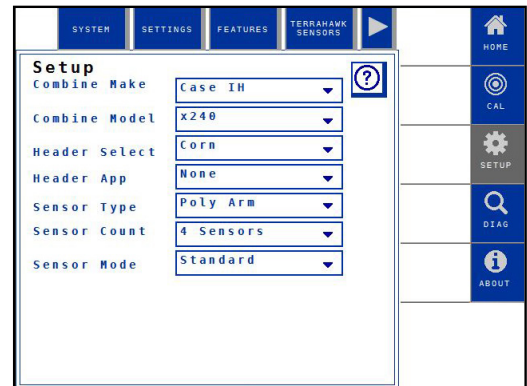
SYSTEM SETTINGS FEATURES TERRAHAWK SENSORS

HOME
CAL
SETUP
DIAG
ABOUT

Setup

?

| | |
|---|---|
| Combine Make | Case IH |
| Combine Model | x240 |
| Header Select | Corn |
| Header App | None |
| Sensor Type | Poly Arm |
| Sensor Count | 4 Sensors |
| Sensor Mode | Standard |